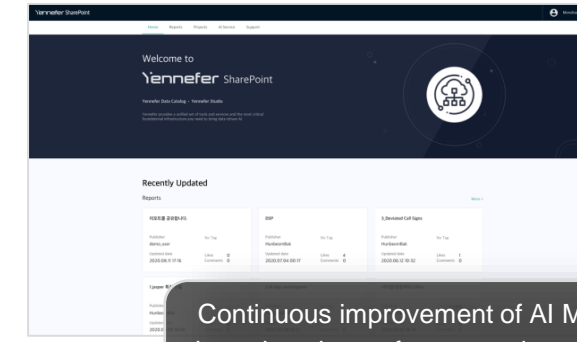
Yennefer SharePoint

Home Reports Projects AI Service Support

Welcome to

Yennefer SharePoint

Yennefer Data Catalog - Yennefer Studio

Yennefer provides a unified set of tools and services and the most critical foundational infrastructure you need to bring data-driven AI.

Recently Updated

Reports

More >

리포트를 공유합니다

No Tag

Publisher
Bento_user

Updated date
2020.09.11 17:16

Likes 0
Comments 0

DDP

No Tag

Publisher
HunbeomBak

Updated date
2020.07.04 00:17

Likes 4
Comments 0

3_Deviated Cell Signs

No Tag

Publisher
HunbeomBak

Updated date
2020.06.12 10:52

Likes 1
Comments 0

Lpaper

Publisher
Hunbe

Continuous improvement of AI M
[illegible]